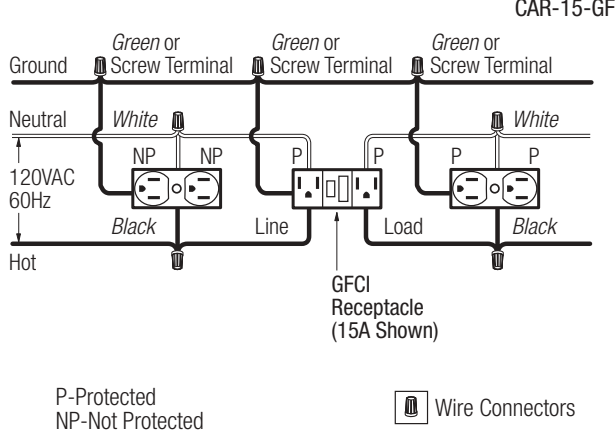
CAR-15-GF

Green or Screw Terminal

Green or Screw Terminal

Green or Screw Terminal

Ground

Neutral

White

White

120VAC 60Hz

NP

NP

P

P

P

P

Black

Line

Load

Black

Hot

GFCI Receptacle (15A Shown)

P-Protected
NP-Not Protected

Wire Connectors